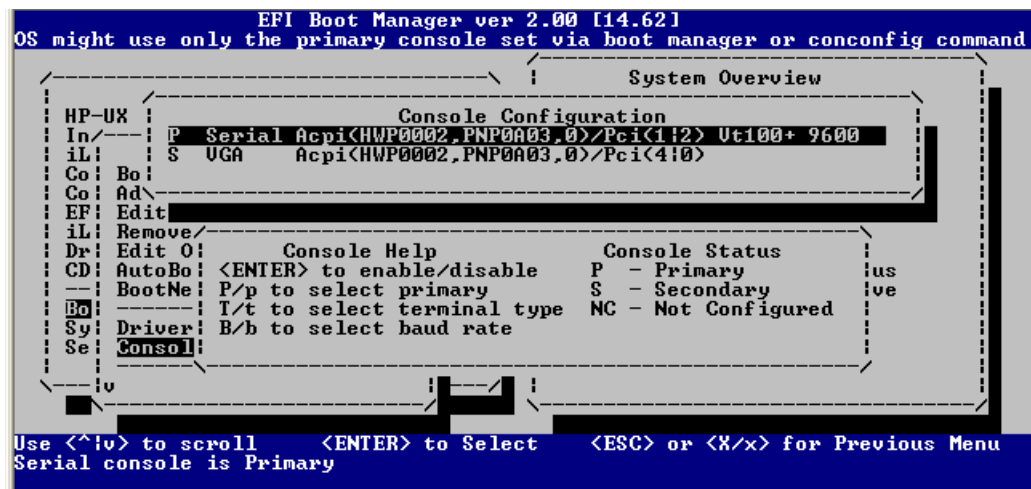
EFI Boot Manager ver 2.00 [14.62]
OS might use only the primary console set via boot manager or conconfig command

System Overview

HP-UX
In/---
iL
Co Bo
Co Ad
EF Edit
iL Remove
Dr Edit O
CD AutoBo
-- BootNe
Bo -------
Sy Driver
Se Consol
v

Console Configuration
P Serial Acpi(HWP0002,PNP0A03,0)/Pci(1|2) Vt100+ 9600
S VGA Acpi(HWP0002,PNP0A03,0)/Pci(4|0)

Console Help
<ENTER> to enable/disable
P/p to select primary
T/t to select terminal type
B/b to select baud rate

Console Status
P - Primary
S - Secondary
NC - Not Configured

us
ve

Use <^|v> to scroll <ENTER> to Select <ESC> or <X/x> for Previous Menu
Serial console is Primary